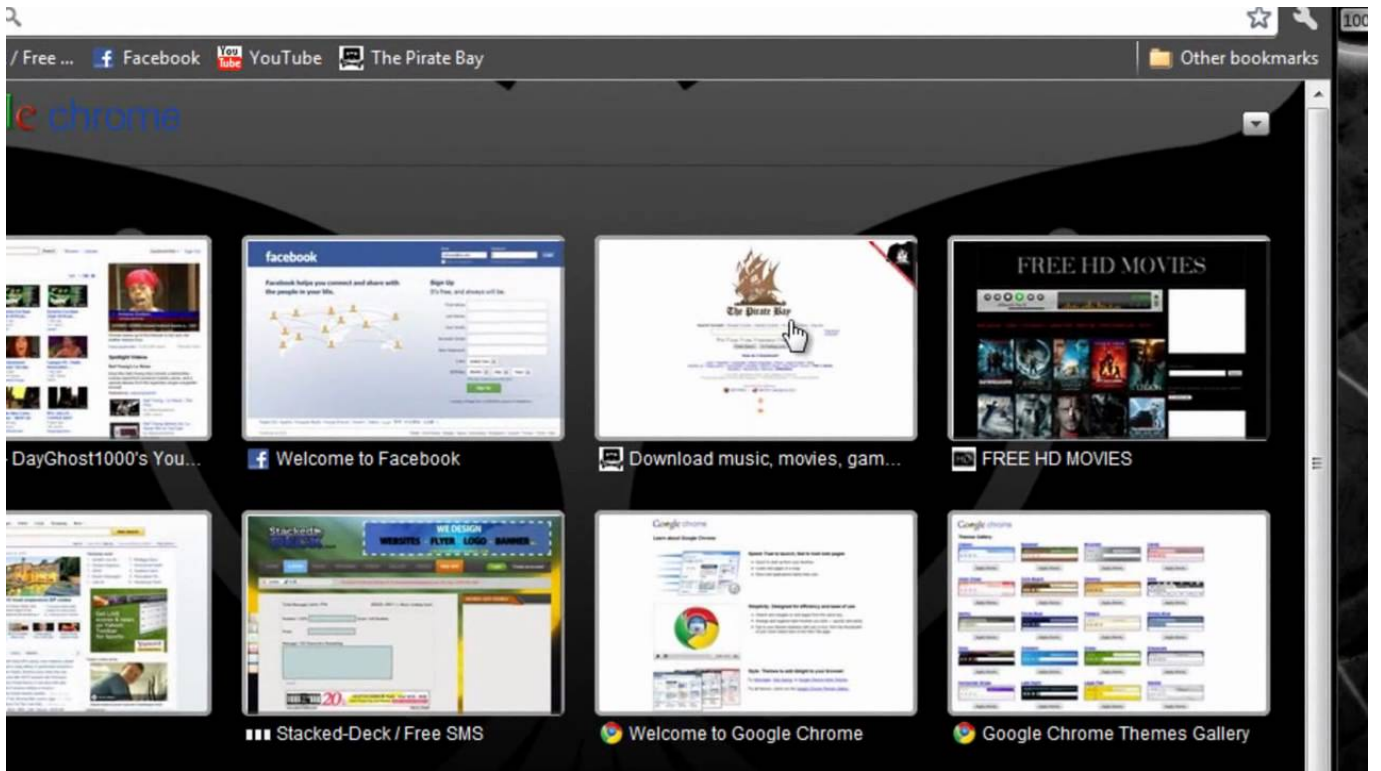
/ Free ... Facebook YouTube The Pirate Bay

Other bookmarks

le chrome

facebook

Facebook helps you connect and share with the people in your life.

Sign Up

It's free, and always will be.

The Pirate Bay

FREE HD MOVIES

WE DESIGN

WEBSITES FLYER LOGO BANNER

Google chrome

Learn about Google Chrome

Google chrome

Themes Gallery

- DayGhost1000's You...

Welcome to Facebook

Download music, movies, gam...

FREE HD MOVIES

Stacked-Deck / Free SMS

Welcome to Google Chrome

Google Chrome Themes Gallery